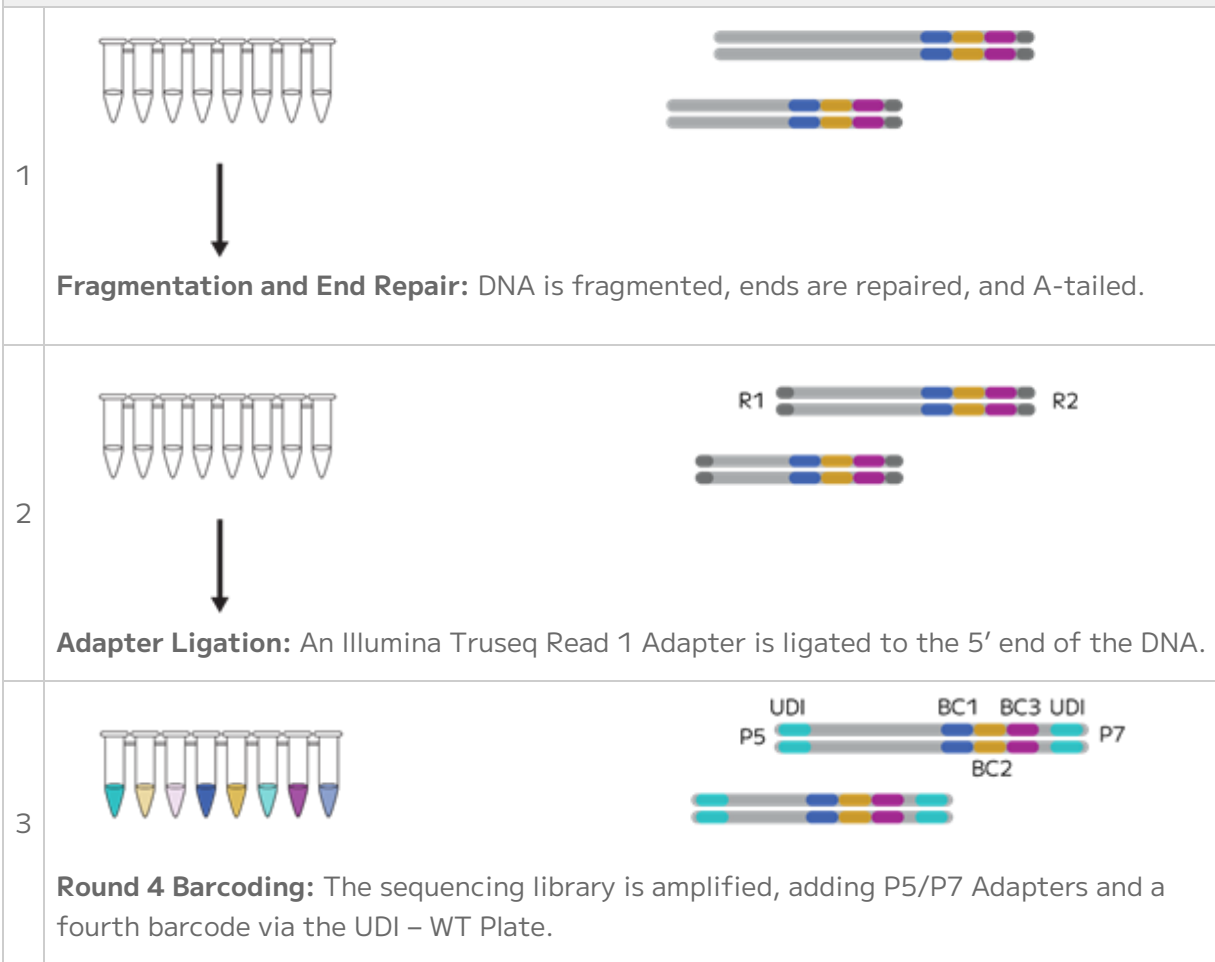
| | |
|---|---|
| 1 | **Fragmentation and End Repair:** DNA is fragmented, ends are repaired, and A-tailed. |
| 2 | R1 R2<br>**Adapter Ligation:** An Illumina Truseq Read 1 Adapter is ligated to the 5′ end of the DNA. |
| 3 | UDI BC1 BC3 UDI<br>P5 P7<br>BC2<br>**Round 4 Barcoding:** The sequencing library is amplified, adding P5/P7 Adapters and a fourth barcode via the UDI – WT Plate. |